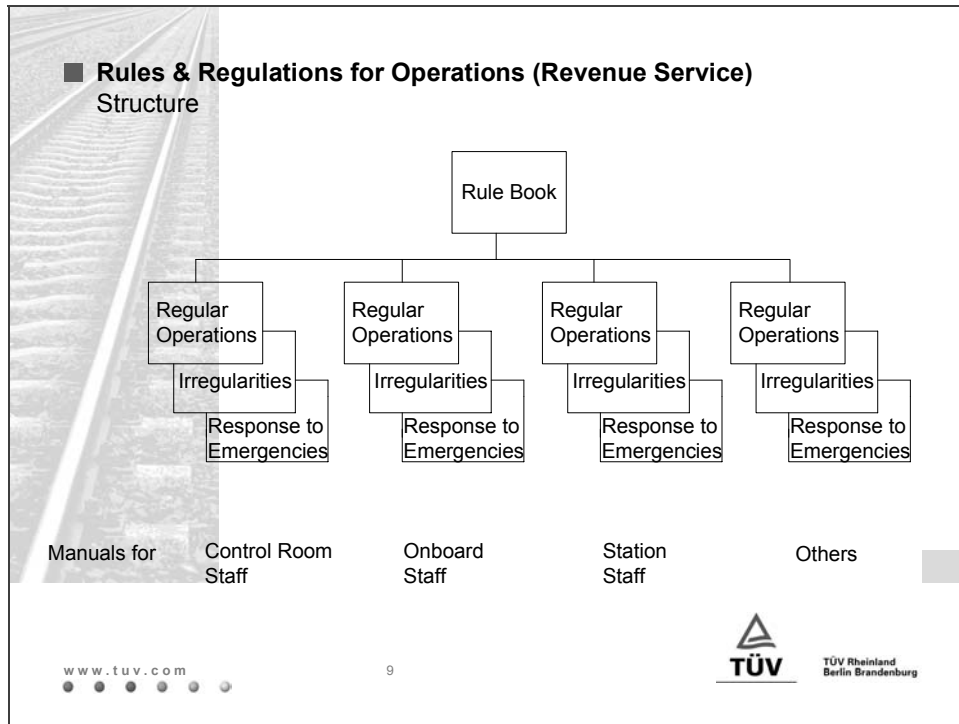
Rules & Regulations for Operations (Revenue Service)
Structure

Rule Book

Regular Operations
Irregularities
Response to Emergencies

Regular Operations
Irregularities
Response to Emergencies

Regular Operations
Irregularities
Response to Emergencies

Regular Operations
Irregularities
Response to Emergencies

Manuals for Control Room Staff Onboard Staff Station Staff Others

www.tuv.com

9

TÜV

TÜV Rheinland
Berlin Brandenburg